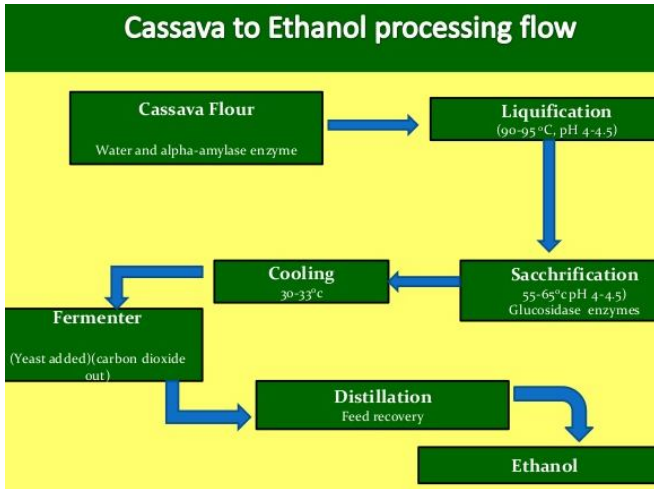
Cassava to Ethanol processing flow

Cassava Flour

Water and alpha-amylase enzyme

Liquification
(90-95$^{o}$C, pH 4-4.5)

Sacchrification
55-65$^{o}$c pH 4-4.5)
Glucosidase enzymes

Cooling
30-33$^{o}$c

Fermenter

(Yeast added)(carbon dioxide out)

Distillation
Feed recovery

Ethanol